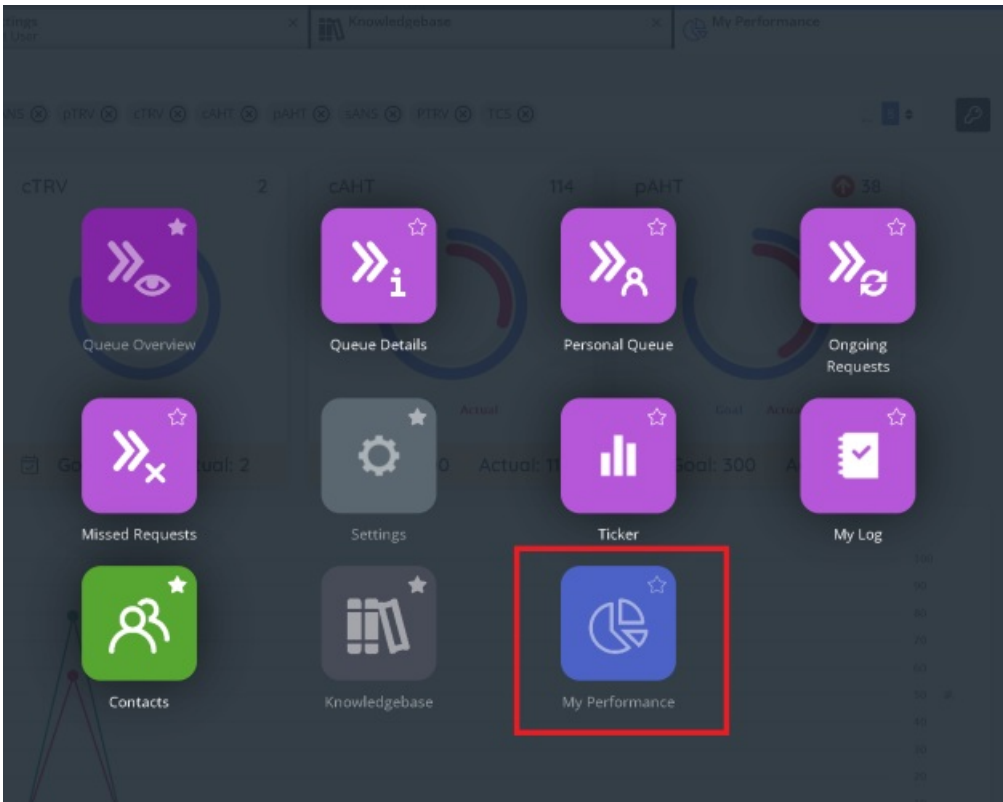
Knowledgebase

My Performance

pTRV cTRV cAHT pAHT SANS PTRV TCS

cTRV 2

cAHT 114

pAHT 38

Queue Overview

Queue Details

Personal Queue

Ongoing Requests

Actual

Goal

Actual: 2

Actual: 11

Goal: 300

Missed Requests

Settings

Ticker

My Log

Contacts

Knowledgebase

My Performance